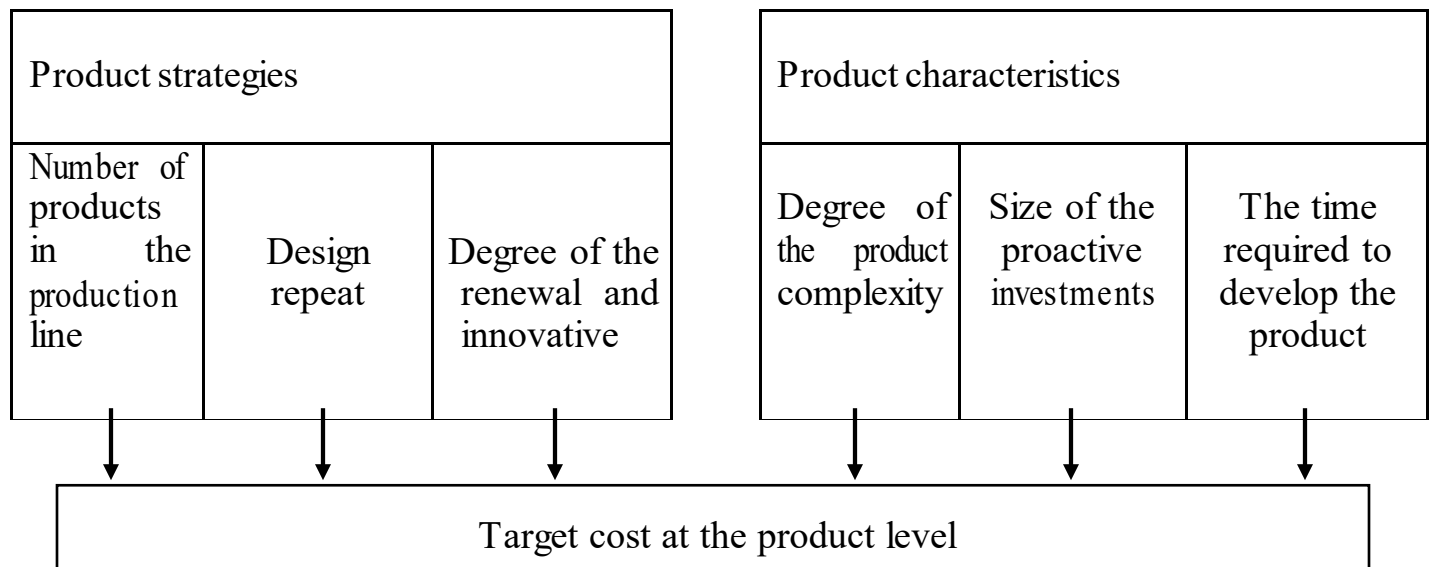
Product strategies

Number of products in the production line

Design repeat

Degree of the renewal and innovative

Product characteristics

Degree of the product complexity

Size of the proactive investments

The time required to develop the product

Target cost at the product level